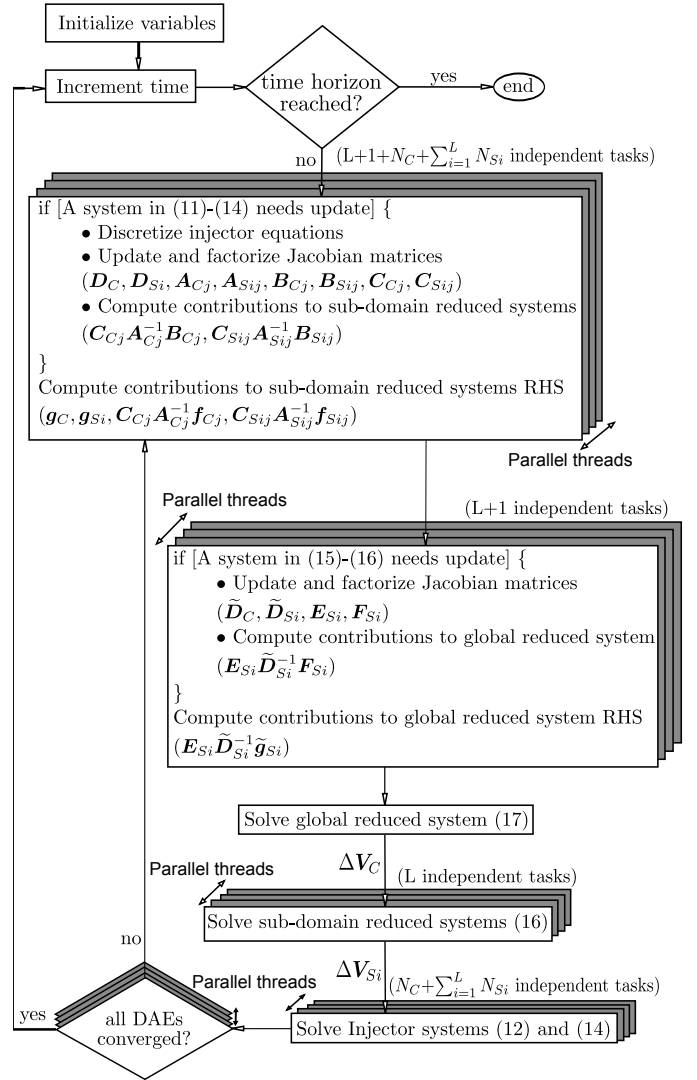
Initialize variables

Increment time

time horizon reached?

yes

end

no

(L+1+$N_C$+$\sum_{i=1}^{L} N_{Si}$ independent tasks)

if [A system in (11)-(14) needs update] {

• Discretize injector equations

• Update and factorize Jacobian matrices

$(\boldsymbol{D}_C, \boldsymbol{D}_{Si}, \boldsymbol{A}_{Cj}, \boldsymbol{A}_{Sij}, \boldsymbol{B}_{Cj}, \boldsymbol{B}_{Sij}, \boldsymbol{C}_{Cj}, \boldsymbol{C}_{Sij})$

• Compute contributions to sub-domain reduced systems

$(\boldsymbol{C}_{Cj}\boldsymbol{A}_{Cj}^{-1}\boldsymbol{B}_{Cj}, \boldsymbol{C}_{Sij}\boldsymbol{A}_{Sij}^{-1}\boldsymbol{B}_{Sij})$

}

Compute contributions to sub-domain reduced systems RHS

$(\boldsymbol{g}_C, \boldsymbol{g}_{Si}, \boldsymbol{C}_{Cj}\boldsymbol{A}_{Cj}^{-1}\boldsymbol{f}_{Cj}, \boldsymbol{C}_{Sij}\boldsymbol{A}_{Sij}^{-1}\boldsymbol{f}_{Sij})$

Parallel threads

Parallel threads

(L+1 independent tasks)

if [A system in (15)-(16) needs update] {

• Update and factorize Jacobian matrices

$(\widetilde{\boldsymbol{D}}_C, \widetilde{\boldsymbol{D}}_{Si}, \boldsymbol{E}_{Si}, \boldsymbol{F}_{Si})$

• Compute contributions to global reduced system

$(\boldsymbol{E}_{Si}\widetilde{\boldsymbol{D}}_{Si}^{-1}\boldsymbol{F}_{Si})$

}

Compute contributions to global reduced system RHS

$(\boldsymbol{E}_{Si}\widetilde{\boldsymbol{D}}_{Si}^{-1}\widetilde{\boldsymbol{g}}_{Si})$

Solve global reduced system (17)

Parallel threads

$\Delta \boldsymbol{V}_C$

(L independent tasks)

Solve sub-domain reduced systems (16)

no

Parallel threads

$\Delta \boldsymbol{V}_{Si}$

($N_C$+$\sum_{i=1}^{L} N_{Si}$ independent tasks)

yes

all DAEs converged?

Solve Injector systems (12) and (14)